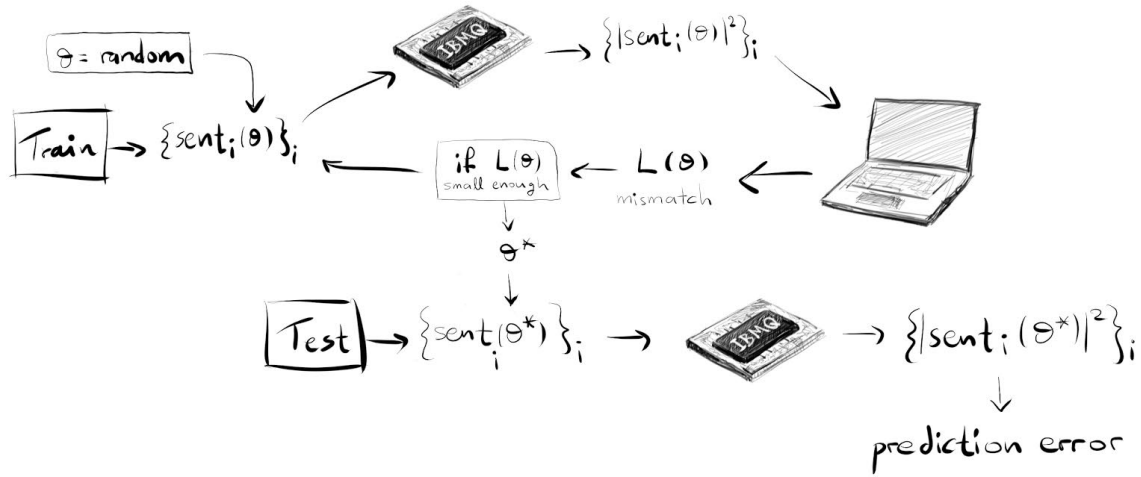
$\theta$ = random

IBMQ

$\{|sent_i(\theta)|^2\}_i$

Train

$\{sent_i(\theta)\}_i$

if $L(\theta)$
small enough

$L(\theta)$
mismatch

$\theta^*$

Test

$\{sent_i(\theta^*)\}_i$

IBMQ

$\{|sent_i(\theta^*)|^2\}_i$

prediction error